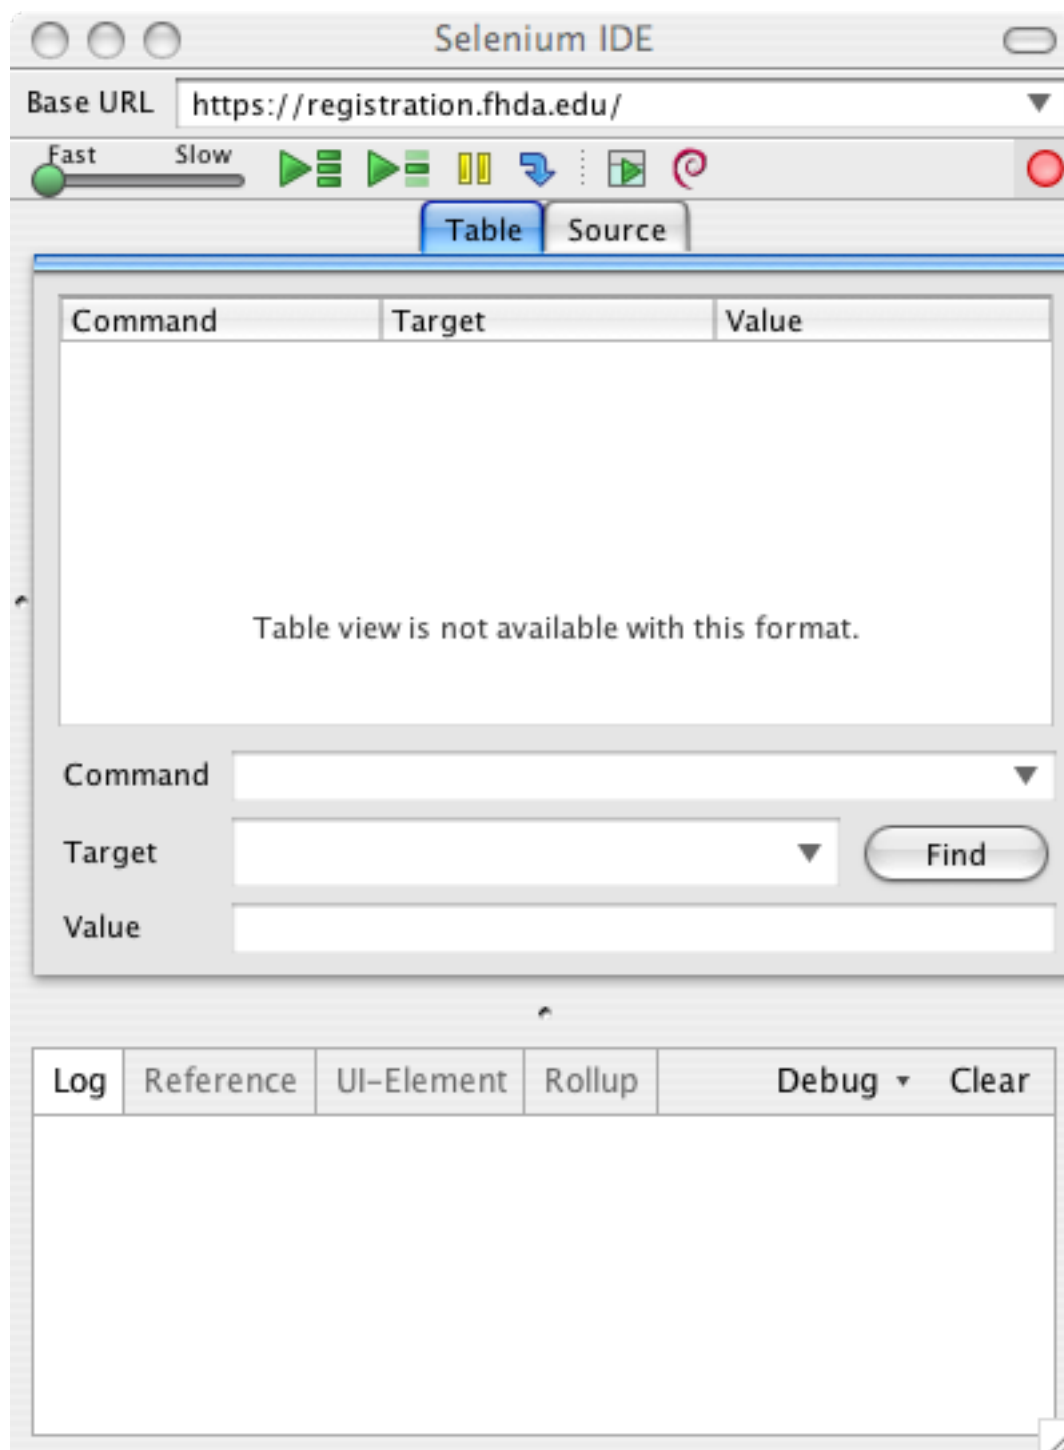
Selenium IDE

Base URL https://registration.fhda.edu/

Fast Slow

Table Source

| Command | Target | Value |
|---|---|---|

Table view is not available with this format.

Command

Target

Find

Value

Log Reference UI-Element Rollup Debug Clear